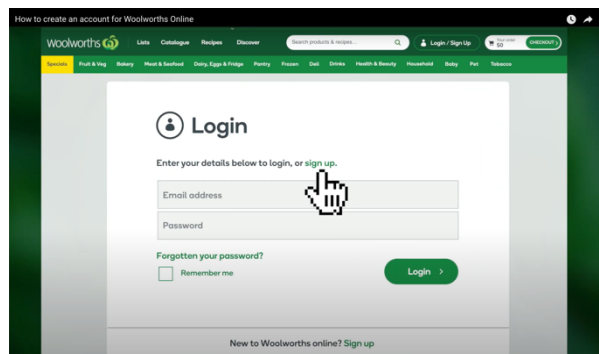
How to create an account for Woolworths Online

woolworths

Lists Catalogue Recipes Discover

Search products & recipes...

Login / Sign Up

Your order $0

CHECKOUT

Specials Fruit & Veg Bakery Meat & Seafood Dairy, Eggs & Fridge Pantry Frozen Deli Drinks Health & Beauty Household Baby Pet Tobacco

Login

Enter your details below to login, or sign up.

Email address

Password

Forgotten your password?

Remember me

Login >

New to Woolworths online? Sign up